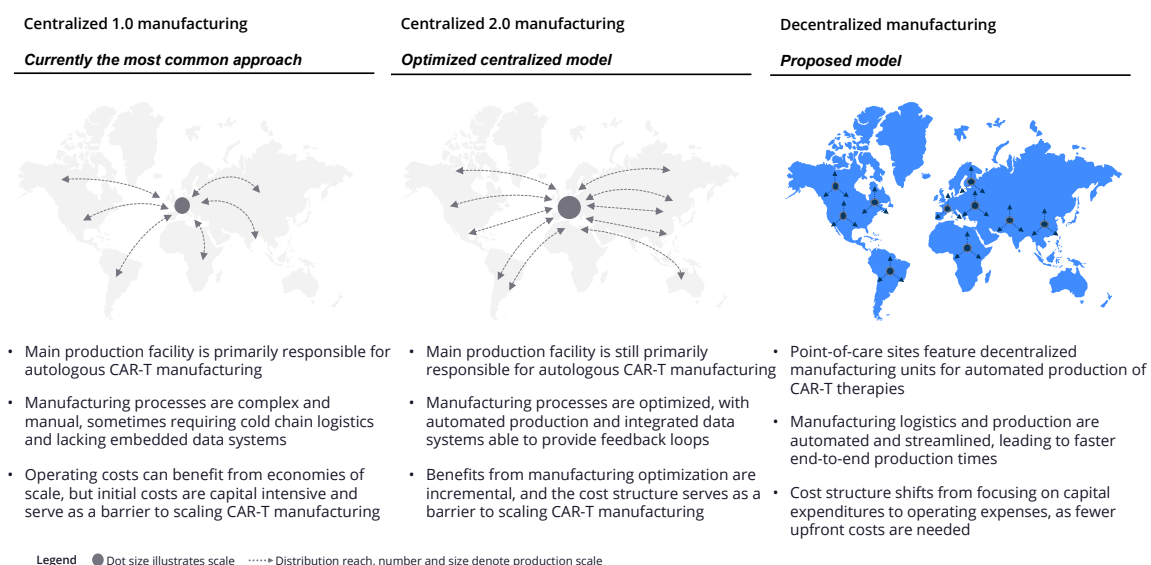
Centralized 1.0 manufacturing

Currently the most common approach

• Main production facility is primarily responsible for autologous CAR-T manufacturing

• Manufacturing processes are complex and manual, sometimes requiring cold chain logistics and lacking embedded data systems

• Operating costs can benefit from economies of scale, but initial costs are capital intensive and serve as a barrier to scaling CAR-T manufacturing

Centralized 2.0 manufacturing

Optimized centralized model

• Main production facility is still primarily responsible for autologous CAR-T manufacturing

• Manufacturing processes are optimized, with automated production and integrated data systems able to provide feedback loops

• Benefits from manufacturing optimization are incremental, and the cost structure serves as a barrier to scaling CAR-T manufacturing

Decentralized manufacturing

Proposed model

• Point-of-care sites feature decentralized manufacturing units for automated production of CAR-T therapies

• Manufacturing logistics and production are automated and streamlined, leading to faster end-to-end production times

• Cost structure shifts from focusing on capital expenditures to operating expenses, as fewer upfront costs are needed

Legend Dot size illustrates scale Distribution reach, number and size denote production scale